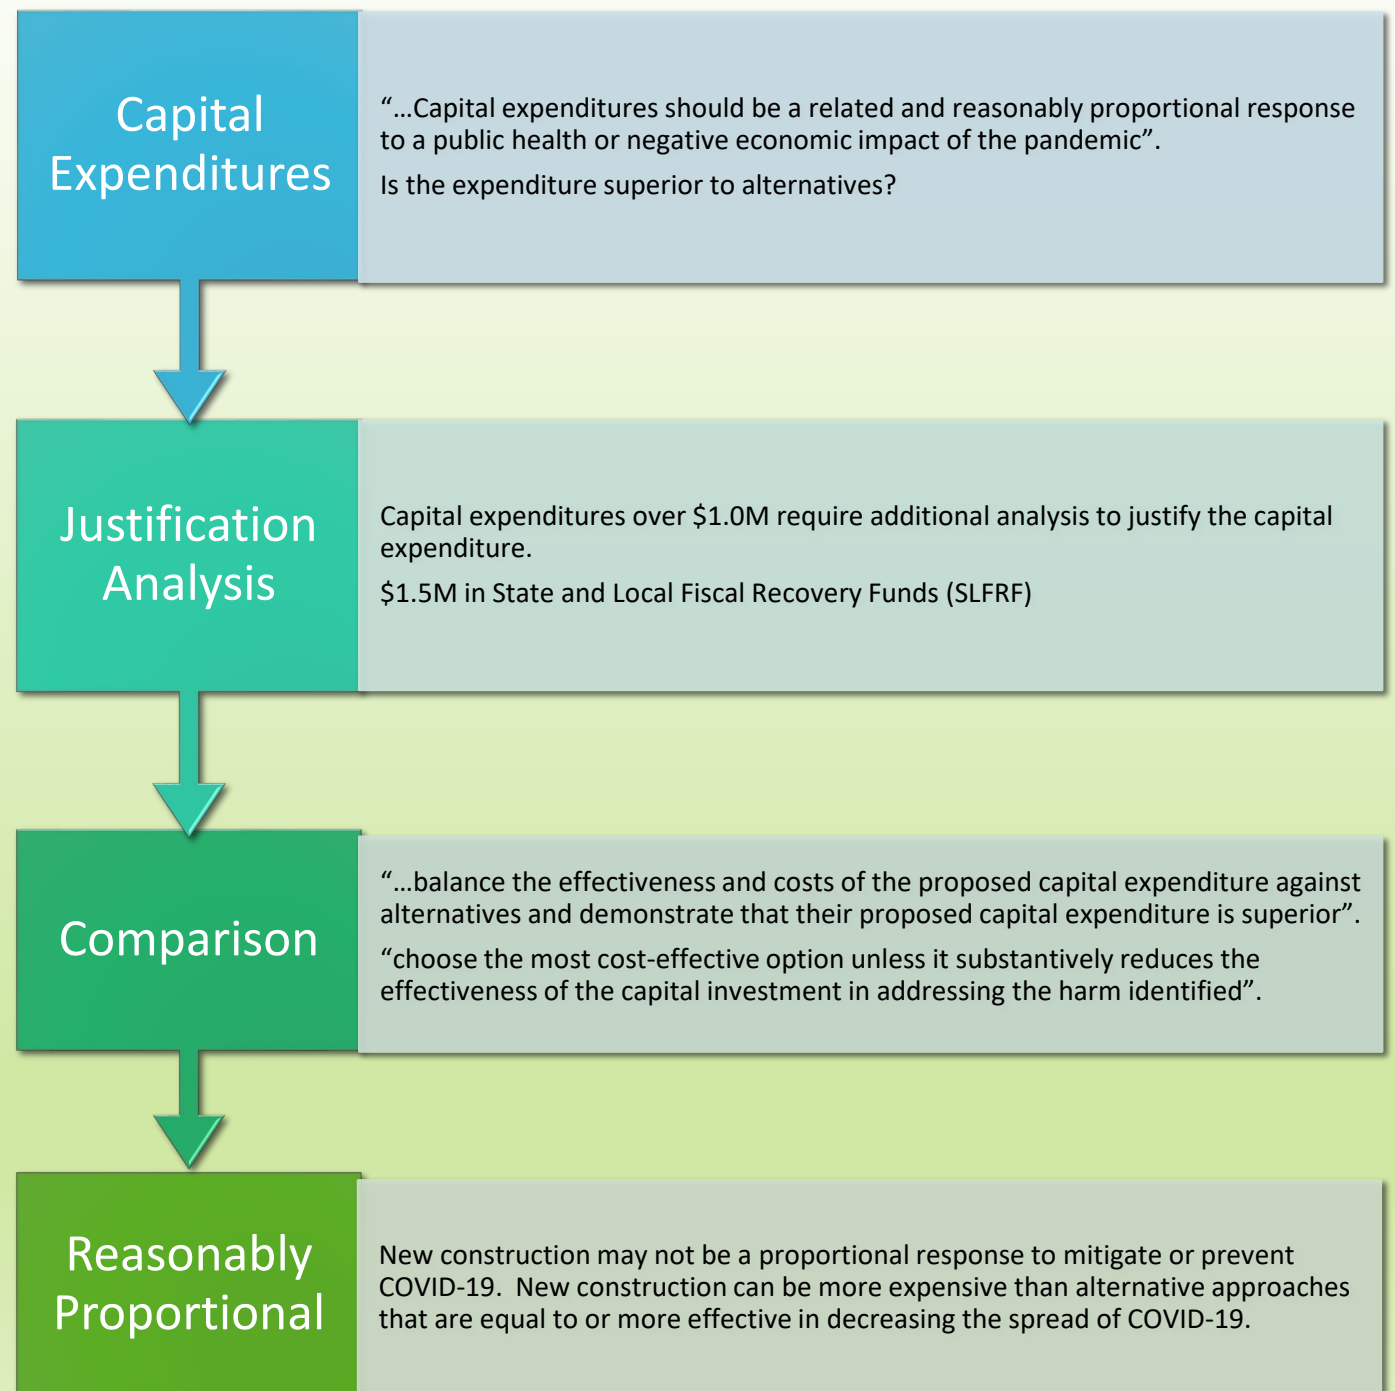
Capital Expenditures

“…Capital expenditures should be a related and reasonably proportional response to a public health or negative economic impact of the pandemic”.

Is the expenditure superior to alternatives?

Justification Analysis

Capital expenditures over \$1.0M require additional analysis to justify the capital expenditure.

\$1.5M in State and Local Fiscal Recovery Funds (SLFRF)

Comparison

“…balance the effectiveness and costs of the proposed capital expenditure against alternatives and demonstrate that their proposed capital expenditure is superior”.

“choose the most cost-effective option unless it substantively reduces the effectiveness of the capital investment in addressing the harm identified”.

Reasonably Proportional

New construction may not be a proportional response to mitigate or prevent COVID-19. New construction can be more expensive than alternative approaches that are equal to or more effective in decreasing the spread of COVID-19.